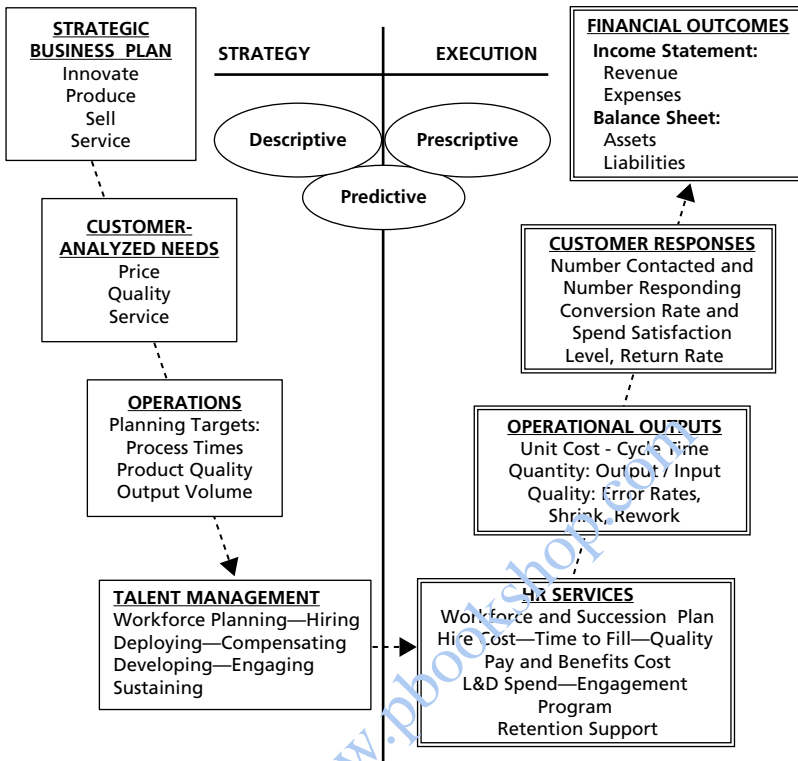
STRATEGIC BUSINESS PLAN
Innovate
Produce
Sell
Service

STRATEGY

EXECUTION

FINANCIAL OUTCOMES
Income Statement:
Revenue
Expenses
Balance Sheet:
Assets
Liabilities

Descriptive

Prescriptive

Predictive

CUSTOMER-ANALYZED NEEDS
Price
Quality
Service

CUSTOMER RESPONSES
Number Contacted and Number Responding
Conversion Rate and Spend Satisfaction Level, Return Rate

OPERATIONS
Planning Targets:
Process Times
Product Quality
Output Volume

OPERATIONAL OUTPUTS
Unit Cost - Cycle Time
Quantity: Output / Input
Quality: Error Rates, Shrink, Rework

TALENT MANAGEMENT
Workforce Planning—Hiring
Deploying—Compensating
Developing—Engaging
Sustaining

HR SERVICES
Workforce and Succession Plan
Hire Cost—Time to Fill—Quality
Pay and Benefits Cost
L&D Spend—Engagement Program
Retention Support

www.pbookshop.com